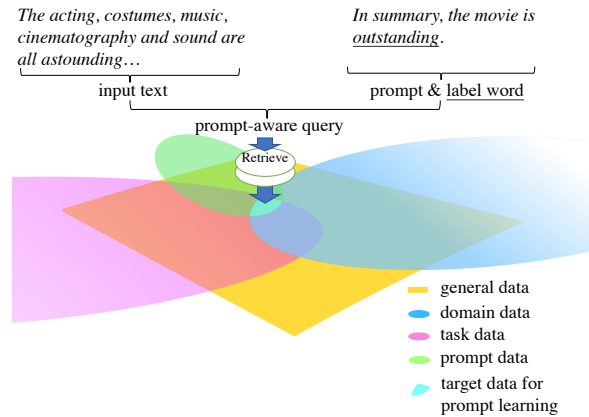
*The acting, costumes, music, cinematography and sound are all astounding…*

*In summary, the movie is outstanding.*

input text

prompt & label word

prompt-aware query

Retrieve

general data

domain data

task data

prompt data

target data for prompt learning